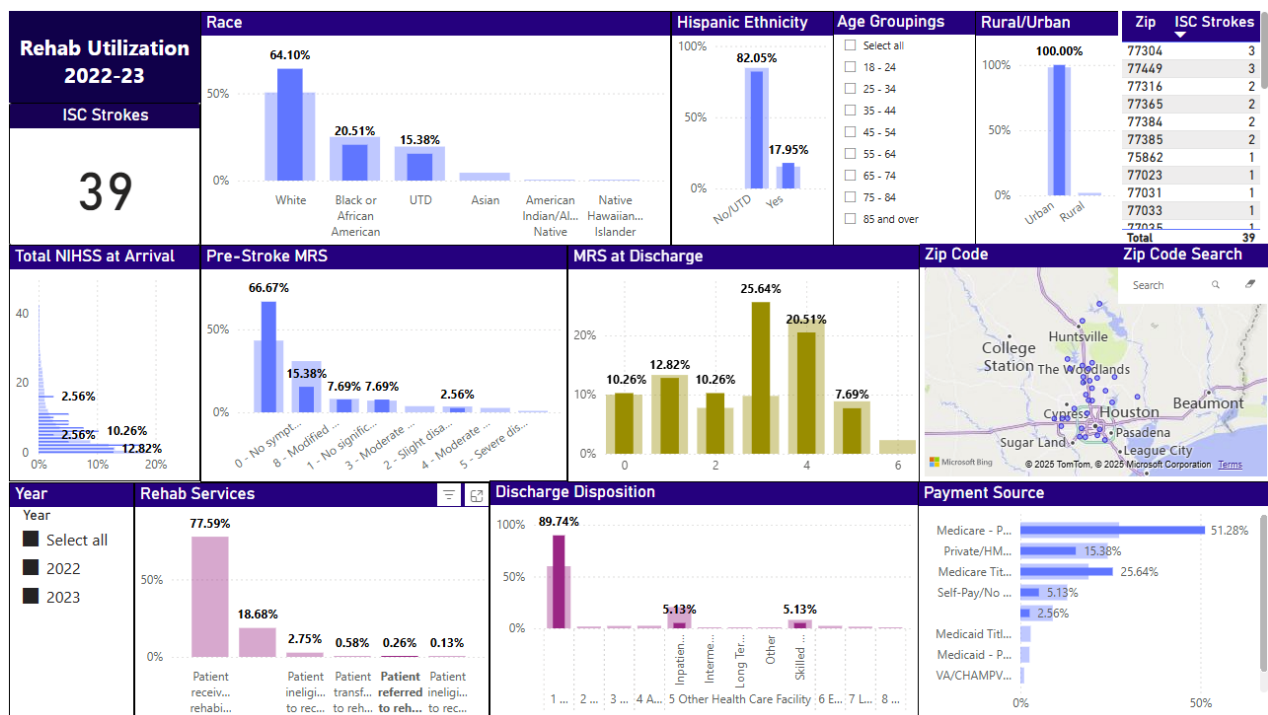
Rehab Utilization 2022-23

ISC Strokes

39

Race

64.10%
20.51%
15.38%
50%
0%
White
Black or African American
UTD
Asian
American Indian/Al... Native
Native Hawaiian... Islander

Hispanic Ethnicity

100%
82.05%
50%
17.95%
0%
No/UTD
Yes

Age Groupings

Select all
18 - 24
25 - 34
35 - 44
45 - 54
55 - 64
65 - 74
75 - 84
85 and over

Rural/Urban

100%
100.00%
50%
0%
Urban
Rural

| Zip | ISC Strokes |
|---|---|
| 77304 | 3 |
| 77449 | 3 |
| 77316 | 2 |
| 77365 | 2 |
| 77384 | 2 |
| 77385 | 2 |
| 75862 | 1 |
| 77023 | 1 |
| 77031 | 1 |
| 77033 | 1 |
| 77035 | 1 |
| Total | 39 |

Total NIHSS at Arrival

40
20
2.56%
10.26%
2.56%
12.82%
0
0%
10%
20%

Pre-Stroke MRS

66.67%
50%
15.38%
7.69%
7.69%
2.56%
0%
0 - No sympt...
8 - Modified ...
1 - No signific...
3 - Moderate ...
2 - Slight disa...
4 - Moderate ...
5 - Severe dis...

MRS at Discharge

25.64%
20%
20.51%
12.82%
10.26%
10.26%
10%
7.69%
0%
0
2
4
6

Zip Code

Zip Code Search

Search

Huntsville
College Station
The Woodlands
Cypress
Houston
Beaumont
Pasadena
Sugar Land
League City
Microsoft Bing
© 2025 TomTom, © 2025 Microsoft Corporation Terms

Year

Year
Select all
2022
2023

Rehab Services

77.59%
50%
18.68%
2.75%
0.58%
0.26%
0.13%
0%
Patient receiv... rehabi...
Patient inelig... to rec...
Patient transf... to reh...
Patient referred to reh...
Patient inelig... to rec...

Discharge Disposition

100%
89.74%
50%
5.13%
5.13%
0%
Inpatien...
Interme...
Long Ter...
Other
Skilled ...
1 ...
2 ...
3 ...
4 A...
5 Other Health Care Facility
6 E...
7 L...
8 ...

Payment Source

Medicare - P...
51.28%
Private/HM...
15.38%
Medicare Tit...
25.64%
Self-Pay/No ...
5.13%
2.56%
Medicaid Titl...
Medicaid - P...
VA/CHAMPV...
0%
50%